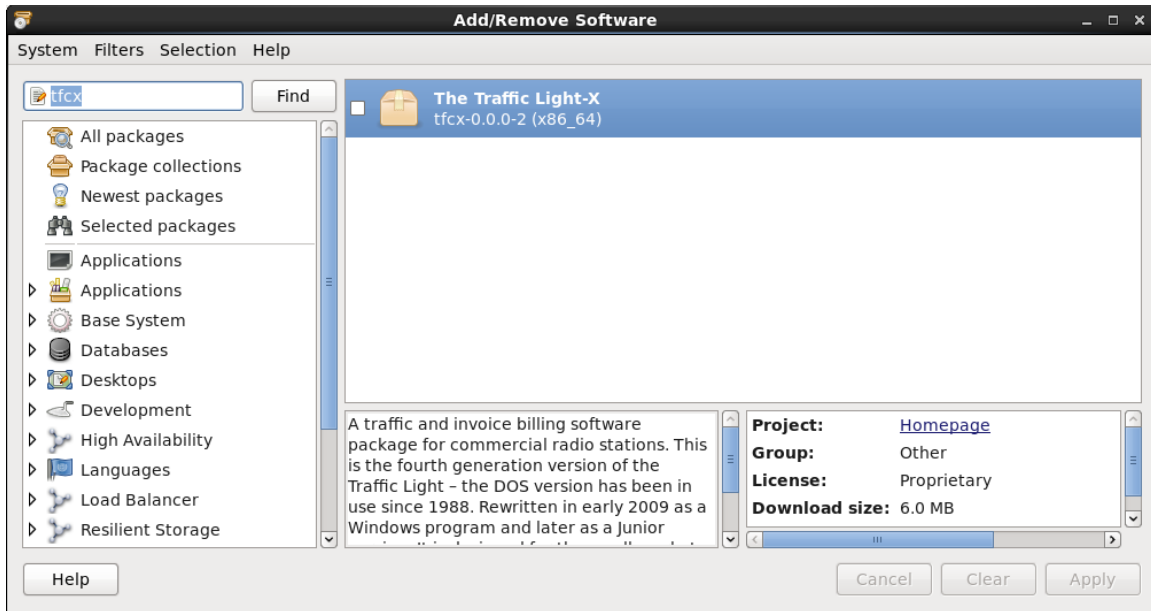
Add/Remove Software

System Filters Selection Help

tfcx Find

All packages
Package collections
Newest packages
Selected packages
Applications
Applications
Base System
Databases
Desktops
Development
High Availability
Languages
Load Balancer
Resilient Storage

The Traffic Light-X
tfcx-0.0.0-2 (x86_64)

A traffic and invoice billing software package for commercial radio stations. This is the fourth generation version of the Traffic Light – the DOS version has been in use since 1988. Rewritten in early 2009 as a Windows program and later as a Junior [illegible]

| | |
|---|---|
| Project: | Homepage |
| Group: | Other |
| License: | Proprietary |
| Download size: | 6.0 MB |

Help

Cancel Clear Apply